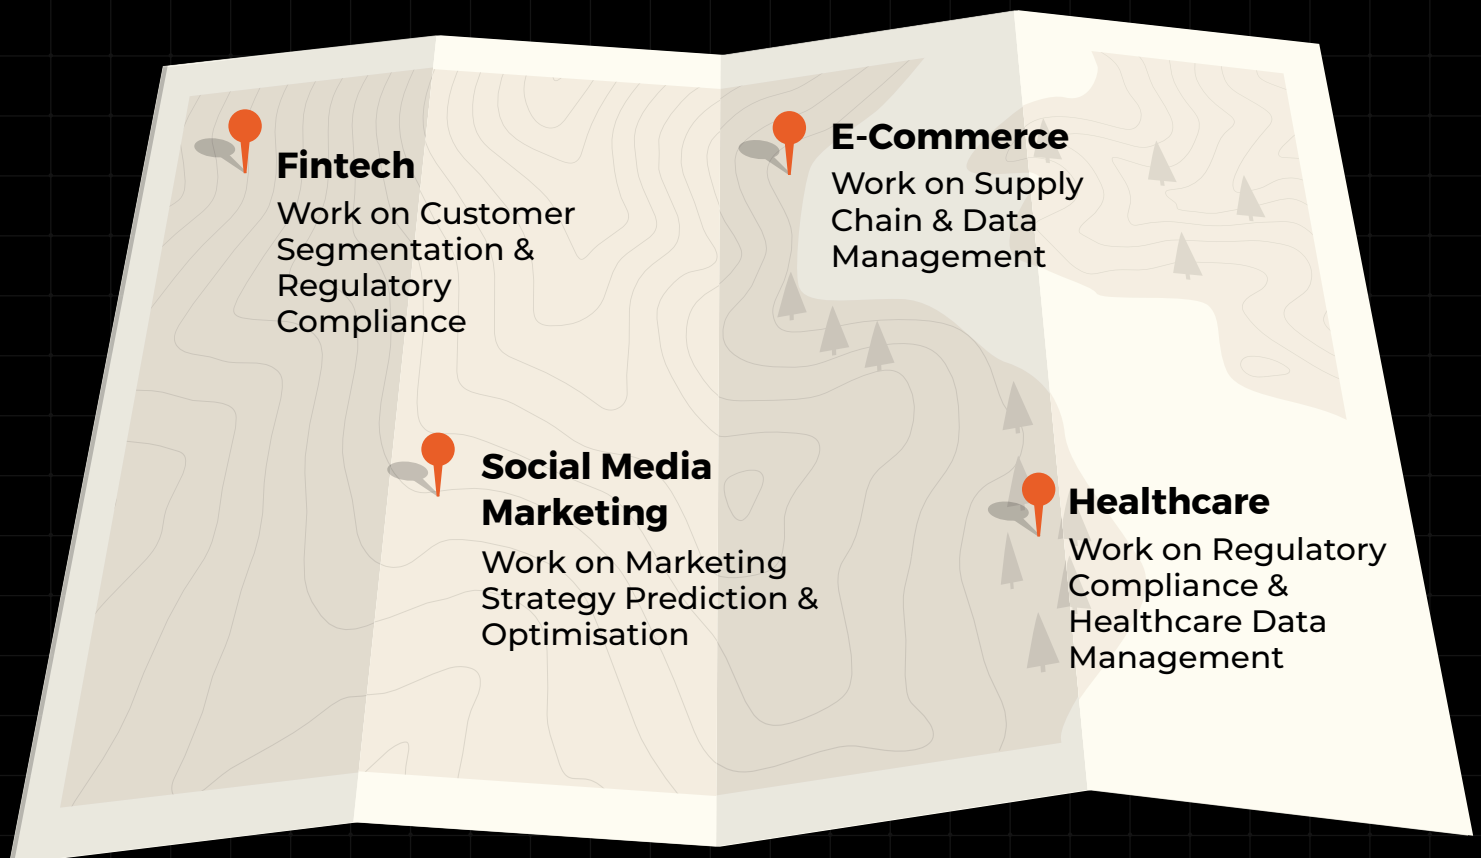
Fintech
Work on Customer Segmentation & Regulatory Compliance

E-Commerce
Work on Supply Chain & Data Management

Social Media Marketing
Work on Marketing Strategy Prediction & Optimisation

Healthcare
Work on Regulatory Compliance & Healthcare Data Management